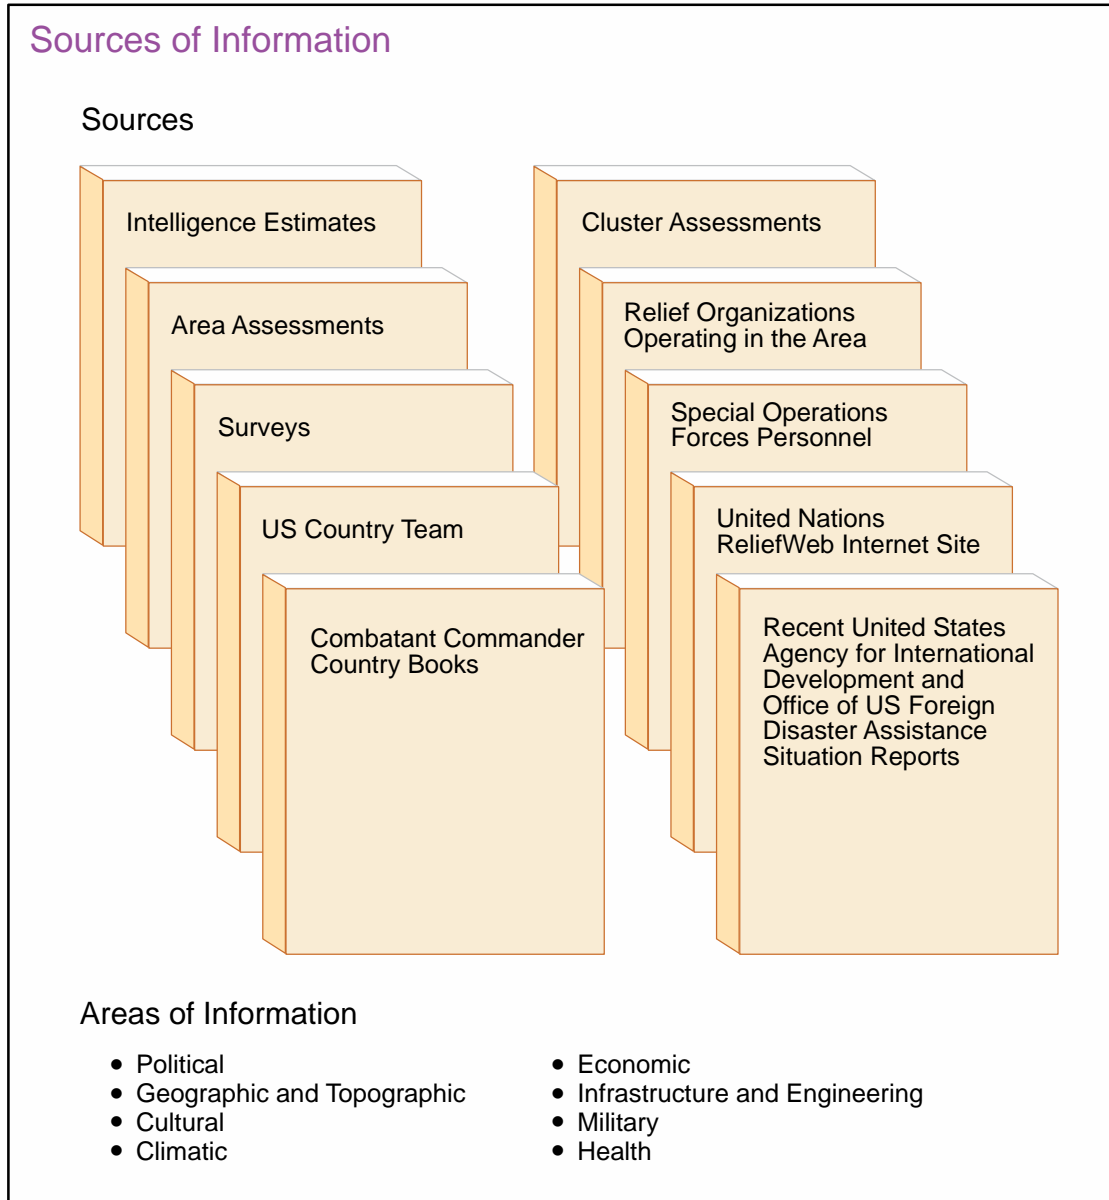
Sources of Information

Sources

Intelligence Estimates

Area Assessments

Surveys

US Country Team

Combatant Commander Country Books

Cluster Assessments

Relief Organizations Operating in the Area

Special Operations Forces Personnel

United Nations ReliefWeb Internet Site

Recent United States Agency for International Development and Office of US Foreign Disaster Assistance Situation Reports

Areas of Information

- Political
- Geographic and Topographic
- Cultural
- Climatic

- Economic
- Infrastructure and Engineering
- Military
- Health